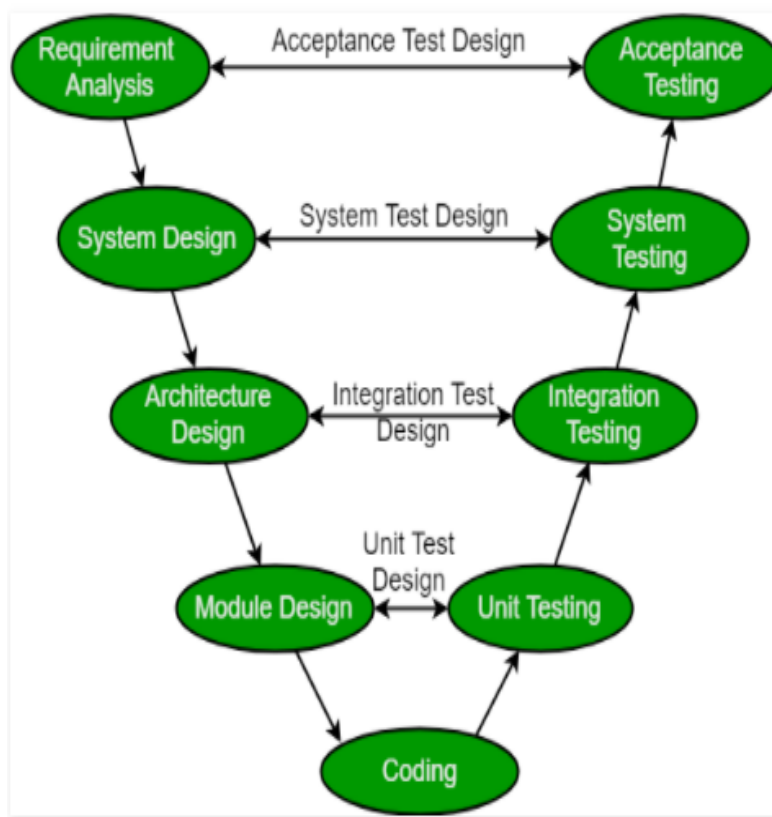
Requirement Analysis

Acceptance Test Design

Acceptance Testing

System Design

System Test Design

System Testing

Architecture Design

Integration Test Design

Integration Testing

Module Design

Unit Test Design

Unit Testing

Coding